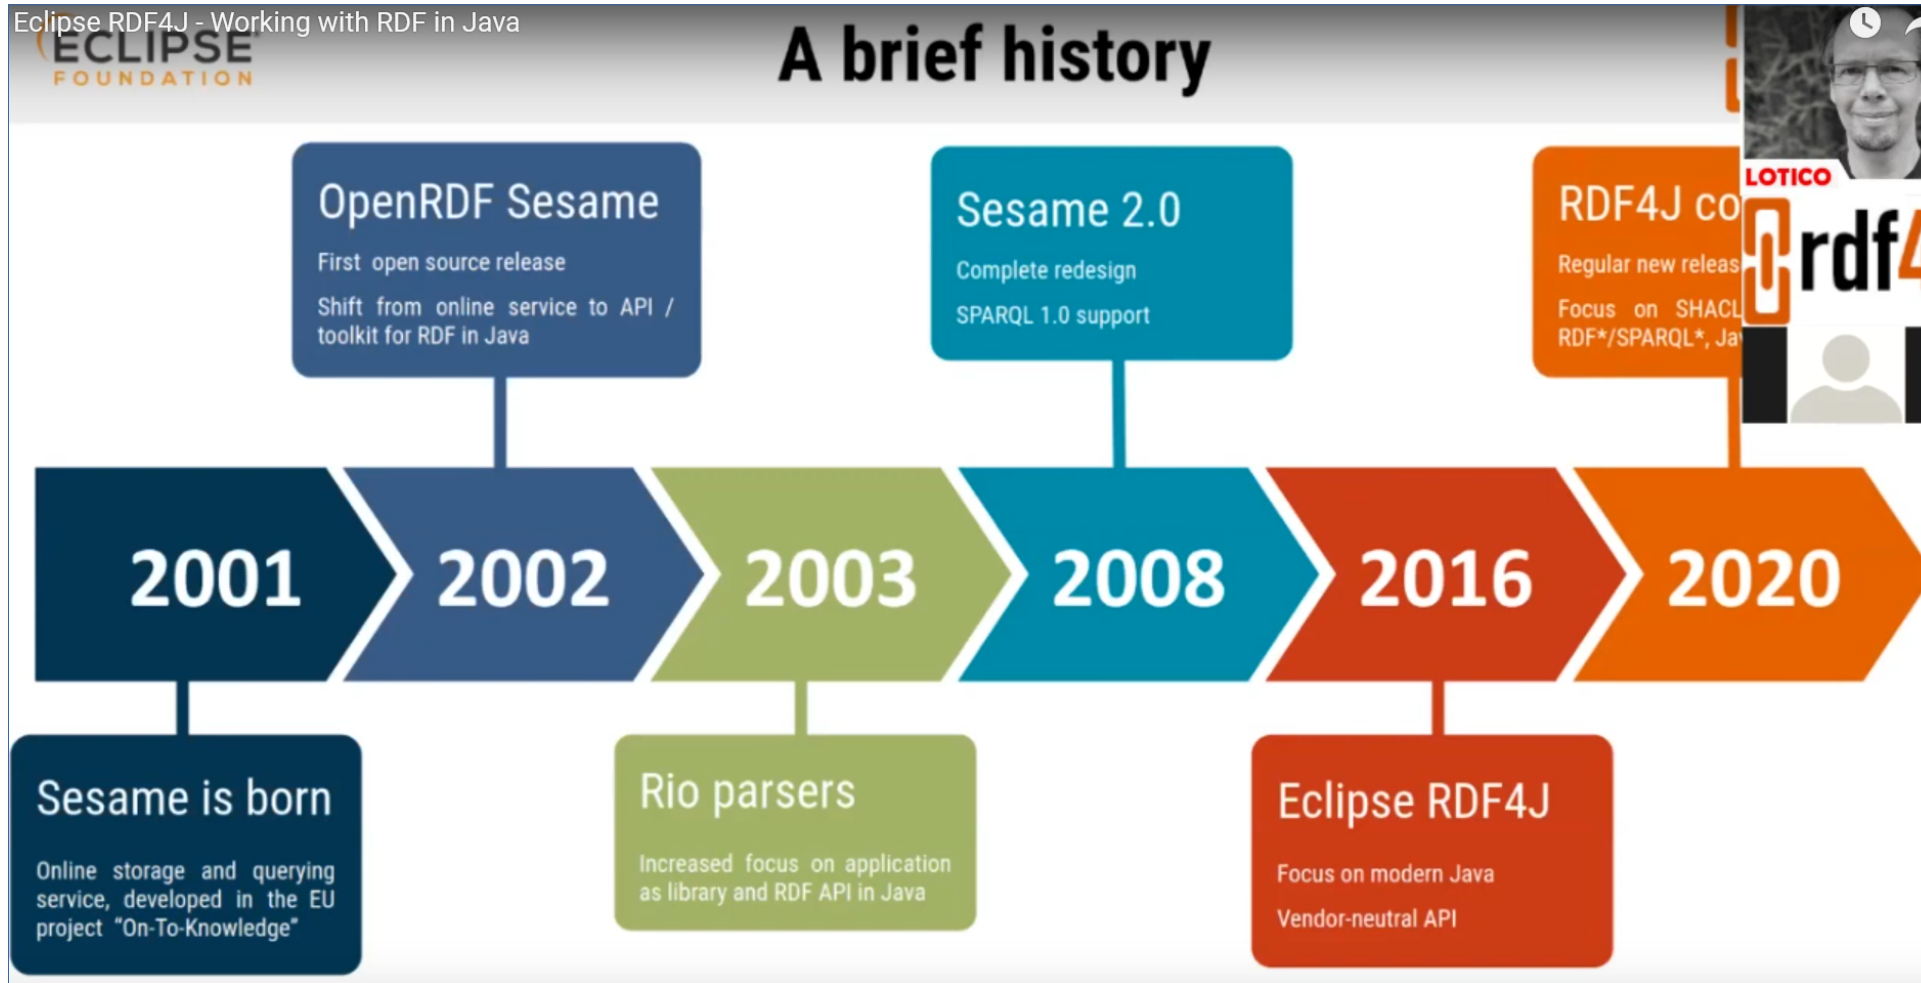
Eclipse RDF4J - Working with RDF in Java

ECLIPSE FOUNDATION

A brief history

OpenRDF Sesame

First open source release

Shift from online service to API / toolkit for RDF in Java

Sesame 2.0

Complete redesign

SPARQL 1.0 support

RDF4J co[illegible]

Regular new releas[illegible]

Focus on SHACL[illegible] RDF*/SPARQL*, Ja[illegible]

LOTICO

rdf4

2001

2002

2003

2008

2016

2020

Sesame is born

Online storage and querying service, developed in the EU project "On-To-Knowledge"

Rio parsers

Increased focus on application as library and RDF API in Java

Eclipse RDF4J

Focus on modern Java

Vendor-neutral API